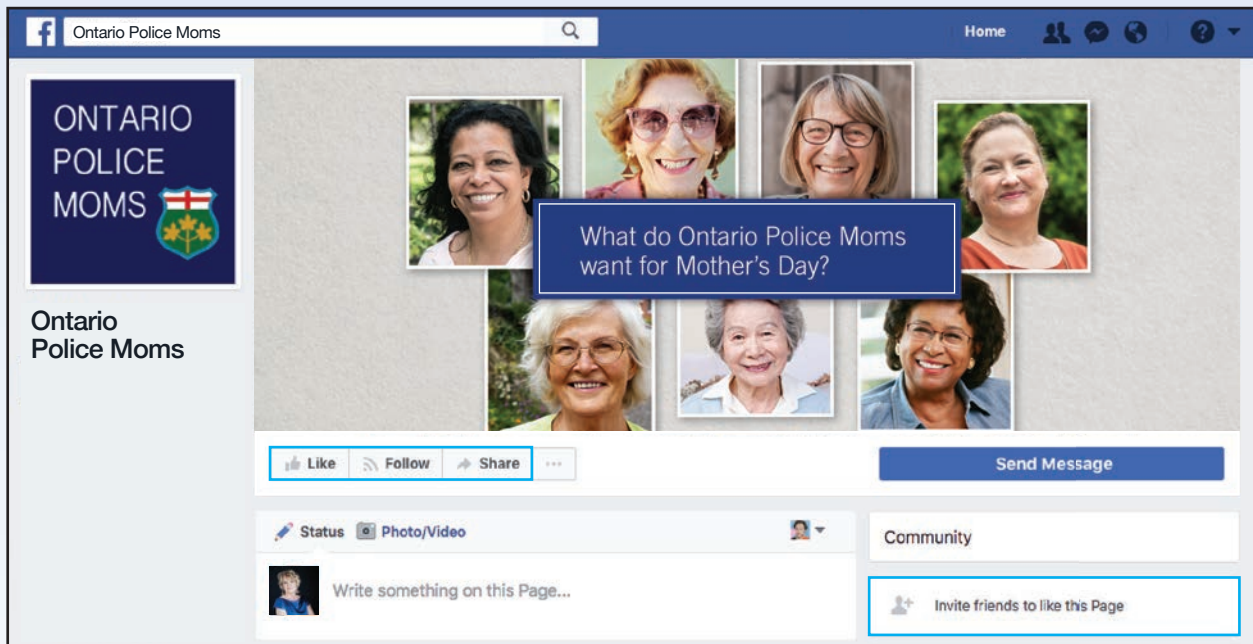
f Ontario Police Moms

Home

ONTARIO POLICE MOMS

Ontario Police Moms

What do Ontario Police Moms want for Mother's Day?

Like Follow Share ···

Send Message

Status Photo/Video

Write something on this Page...

Community

Invite friends to like this Page